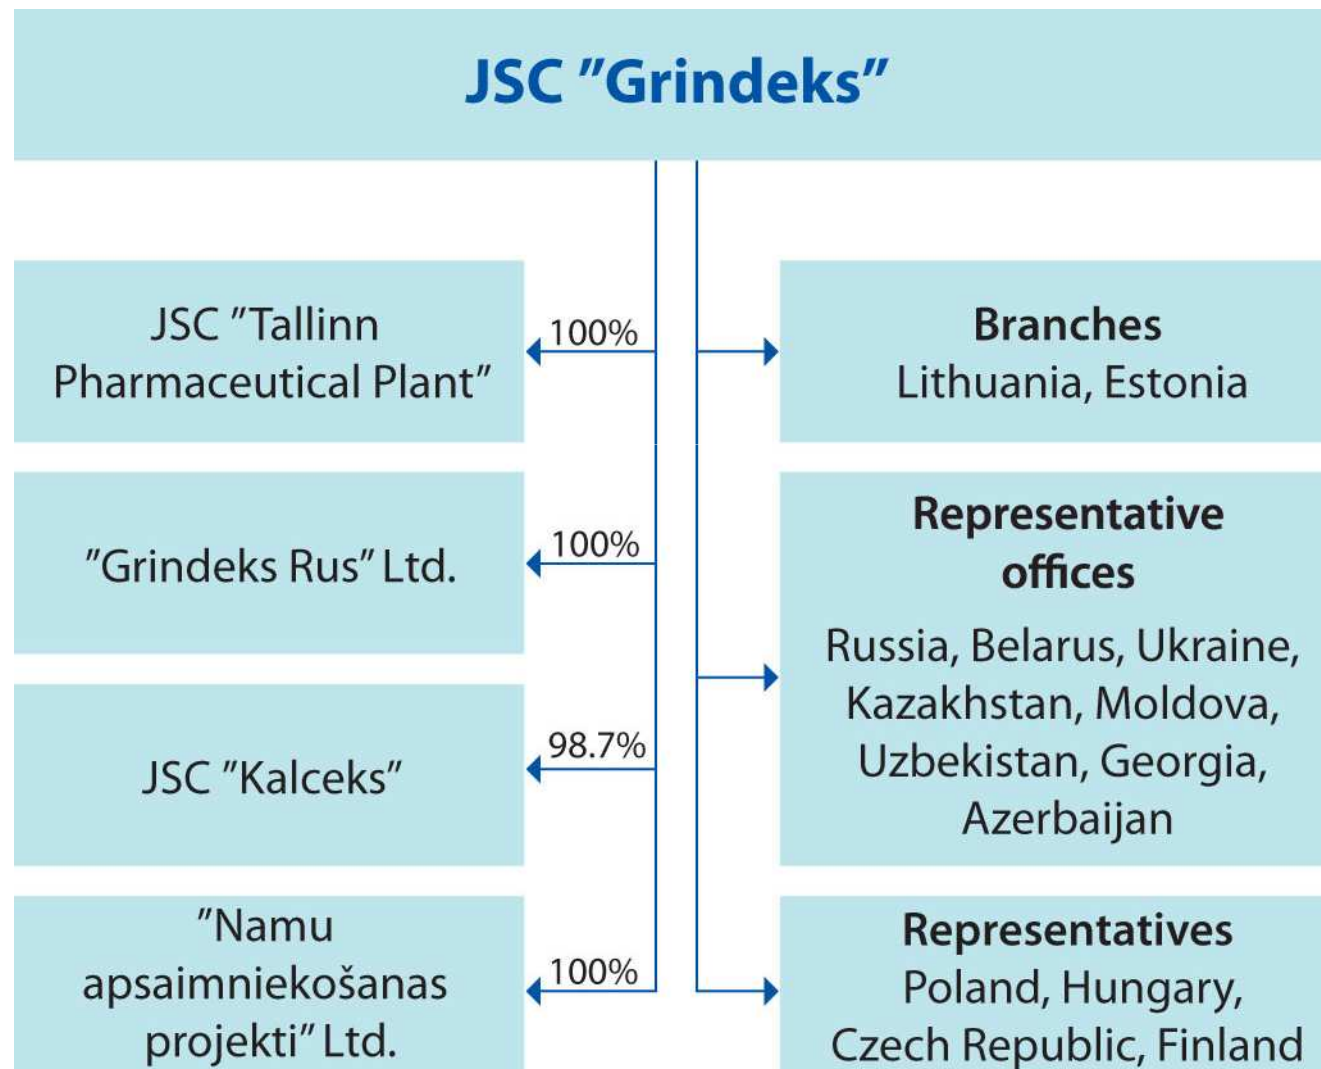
JSC "Grindeks"

JSC "Tallinn Pharmaceutical Plant"

100%

"Grindeks Rus" Ltd.

100%

JSC "Kalceks"

98.7%

"Namu apsaimniekošanas projekti" Ltd.

100%

**Branches**
Lithuania, Estonia

**Representative offices**
Russia, Belarus, Ukraine, Kazakhstan, Moldova, Uzbekistan, Georgia, Azerbaijan

**Representatives**
Poland, Hungary, Czech Republic, Finland